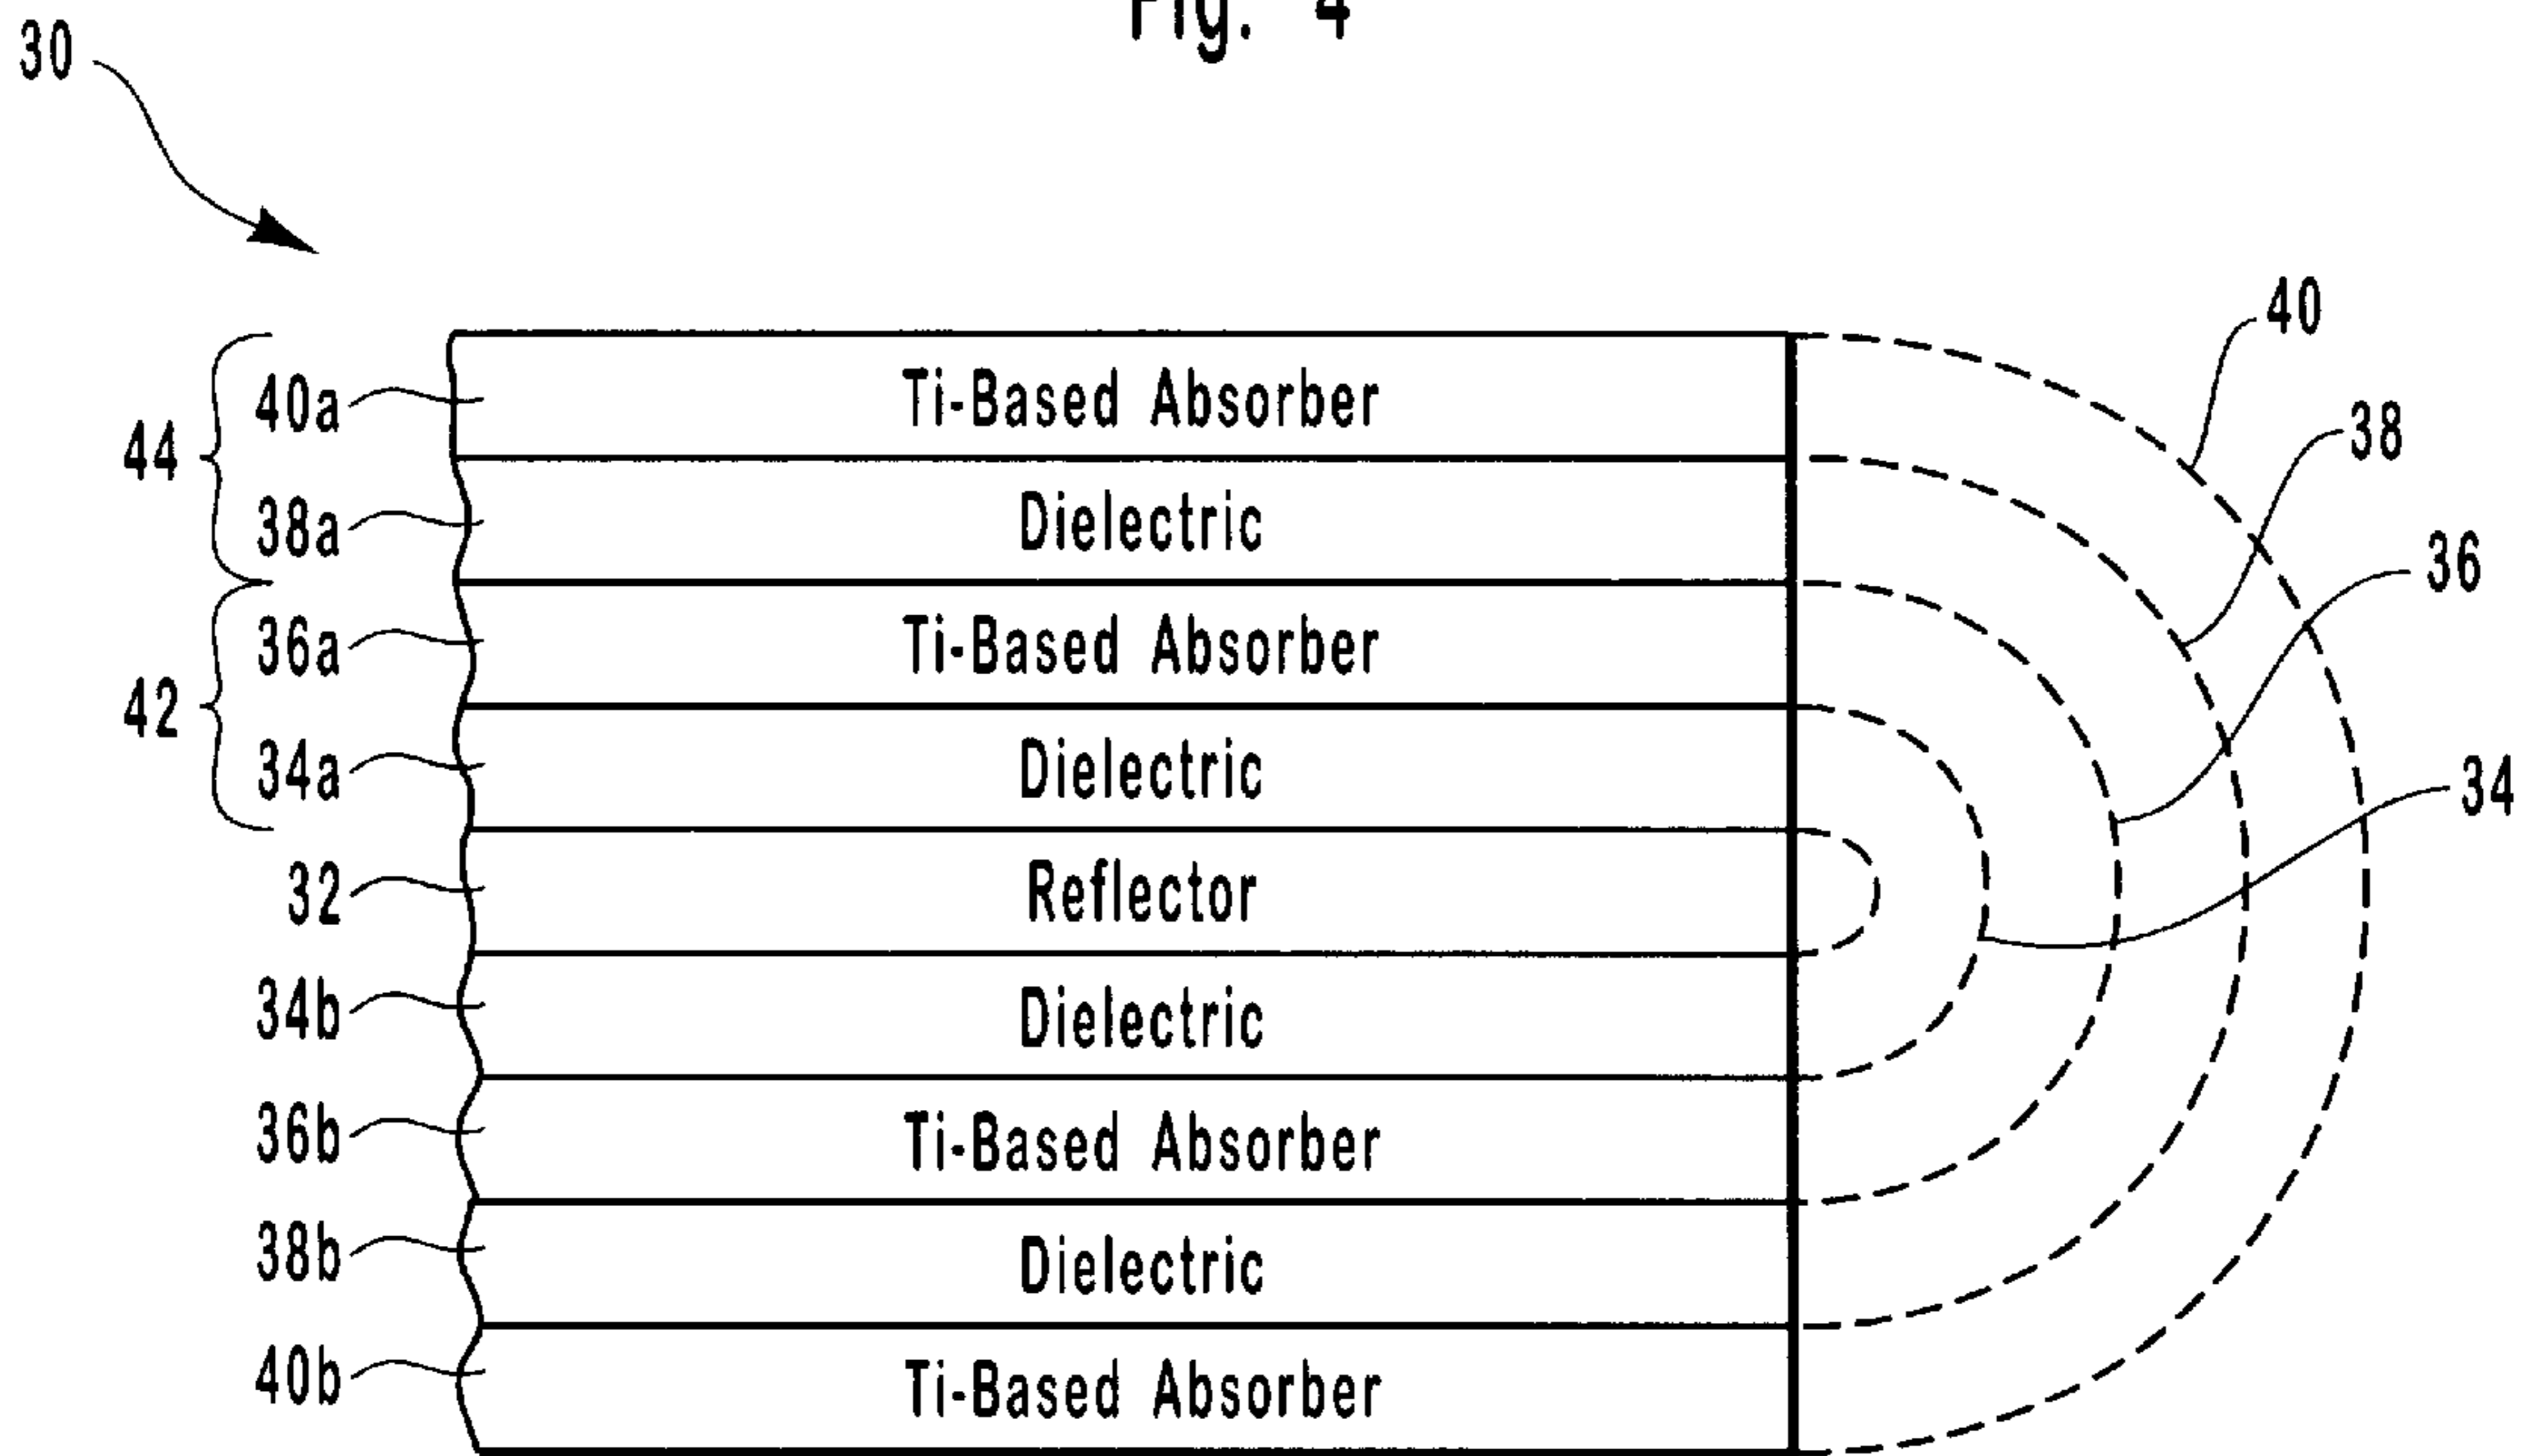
Fig. 4

30

40

38

36

34

44

40a

Ti-Based Absorber

38a

Dielectric

42

36a

Ti-Based Absorber

34a

Dielectric

32

Reflector

34b

Dielectric

36b

Ti-Based Absorber

38b

Dielectric

40b

Ti-Based Absorber